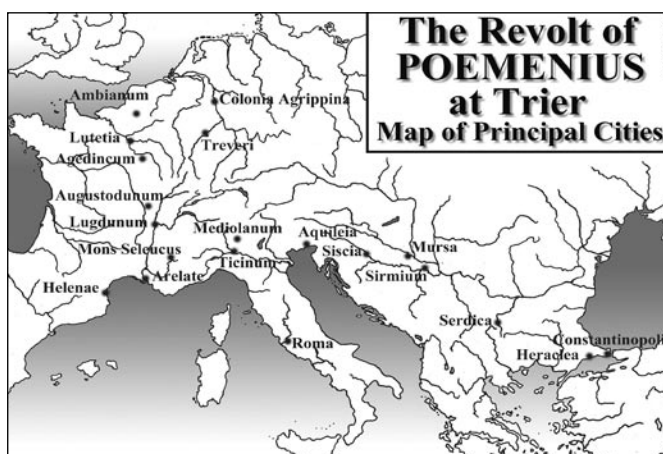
The Revolt of POEMENIUS at Trier
Map of Principal Cities

Ambianum
Colonia Agrippina
Lutetia
Treveri
Agedincum
Augustodunum
Lugdunum
Mediolanum
Aquileia
Mons Seleucus
Siscia
Mursa
Ticinum
Sirmium
Arelate
Helenae
Serdica
Roma
Constantinopol
Heraclea